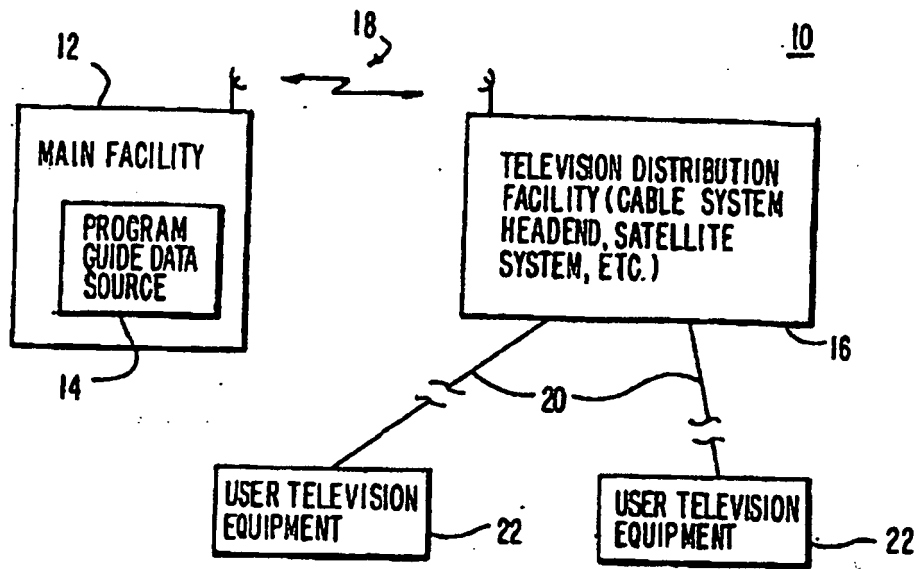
18

10

12

MAIN FACILITY

PROGRAM GUIDE DATA SOURCE

14

TELEVISION DISTRIBUTION FACILITY (CABLE SYSTEM HEADEND, SATELLITE SYSTEM, ETC.)

16

20

USER TELEVISION EQUIPMENT

22

USER TELEVISION EQUIPMENT

22